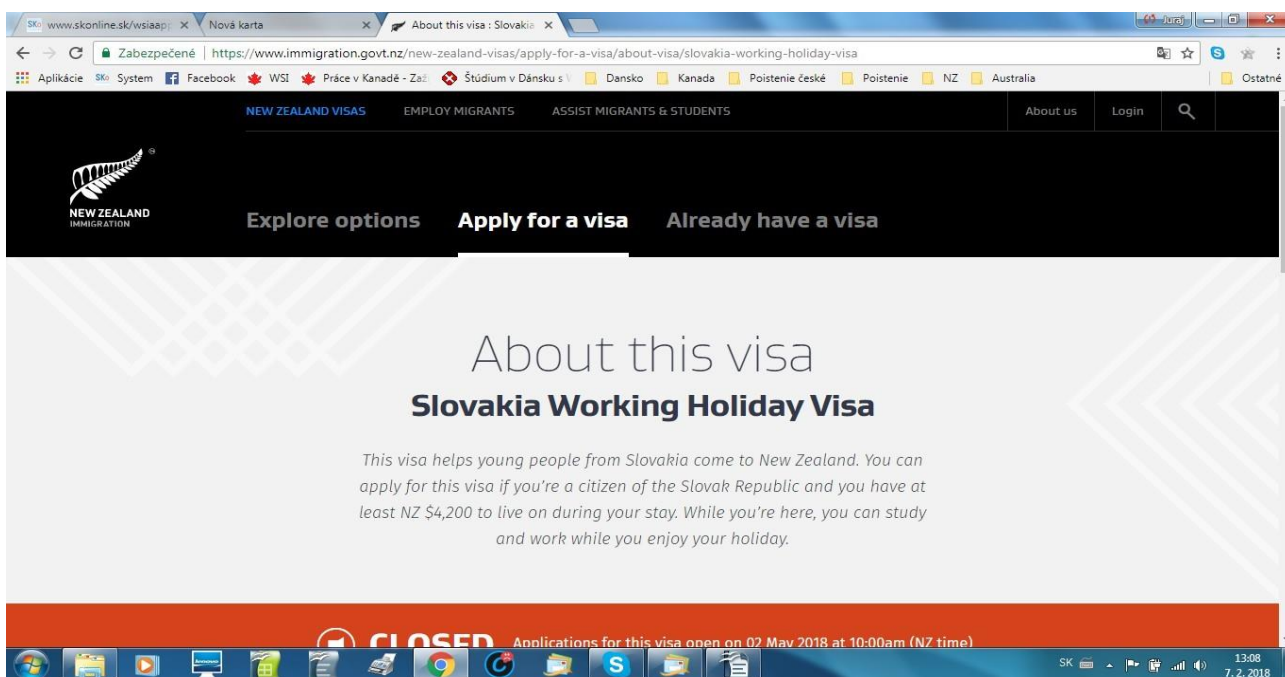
www.skonline.sk/wsiaap × Nová karta × About this visa : Slovakia ×

Juraj

Zabezpečené | https://www.immigration.govt.nz/new-zealand-visas/apply-for-a-visa/about-visa/slovakia-working-holiday-visa

Aplikácie System Facebook WSI Práce v Kanadě - Zaž Štúdium v Dánsku s Dansko Kanada Poistenie české Poistenie NZ Australia Ostatné

NEW ZEALAND VISAS EMPLOY MIGRANTS ASSIST MIGRANTS & STUDENTS About us Login

NEW ZEALAND IMMIGRATION

Explore options Apply for a visa Already have a visa

About this visa

Slovakia Working Holiday Visa

This visa helps young people from Slovakia come to New Zealand. You can apply for this visa if you're a citizen of the Slovak Republic and you have at least NZ $4,200 to live on during your stay. While you're here, you can study and work while you enjoy your holiday.

CLOSED Applications for this visa open on 02 May 2018 at 10:00am (NZ time)

SK 13:08 7. 2. 2018